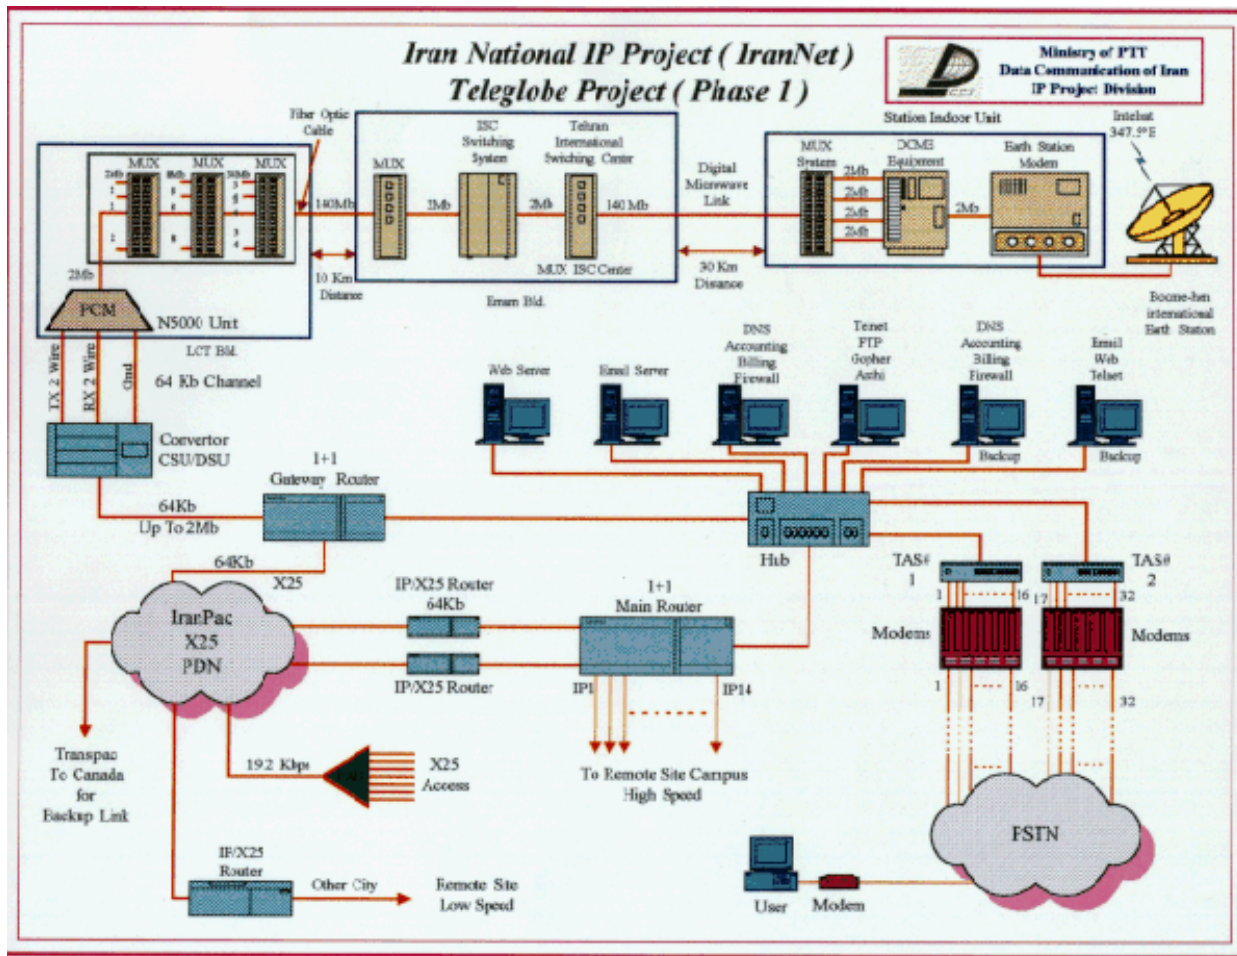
Iran National IP Project ( IranNet )
Teleglobe Project ( Phase 1 )

Ministry of PTT
Data Communication of Iran
IP Project Division

Fiber Optic Cable

MUX MUX MUX
2Mb 8Mb 34Mb
140Mb
2Mb
PCM
N5000 Unit
LCT Bld.
TX 2 Wire RX 2 Wire Gnd
64 Kb Channel
10 Km Distance

MUX
ISC Switching System
Tehran International Switching Center
2Mb 2Mb 140 Mb
MUX ISC Center
Emam Bld.

Digital Microwave Link
30 Km Distance

Station Indoor Unit
MUX System
DCME Equipment
Earth Station Modem
2Mb 2Mb 2Mb 2Mb
2Mb
Intelsat 347.5°E
Boome-hen international Earth Station

Web Server
Email Server
DNS Accounting Billing Firewall
Tenet FTP Gopher Archi
DNS Accounting Billing Firewall
Backup
Email Web Telnet
Backup

Convertor CSU/DSU
1+1 Gateway Router
64Kb Up To 2Mb
Hub
64Kb
X25
IranPac X25 PDN
IP/X25 Router 64Kb
IP/X25 Router
1+1 Main Router
IP1 IP14
To Remote Site Campus High Speed
TAS# 1
TAS# 2
1 16 17 32
Modems
Modems
1 16 17 32
Transpac To Canada for Backup Link
19.2 Kbps
X25 Access
IP/X25 Router
Other City
Remote Site Low Speed
PSTN
User
Modem